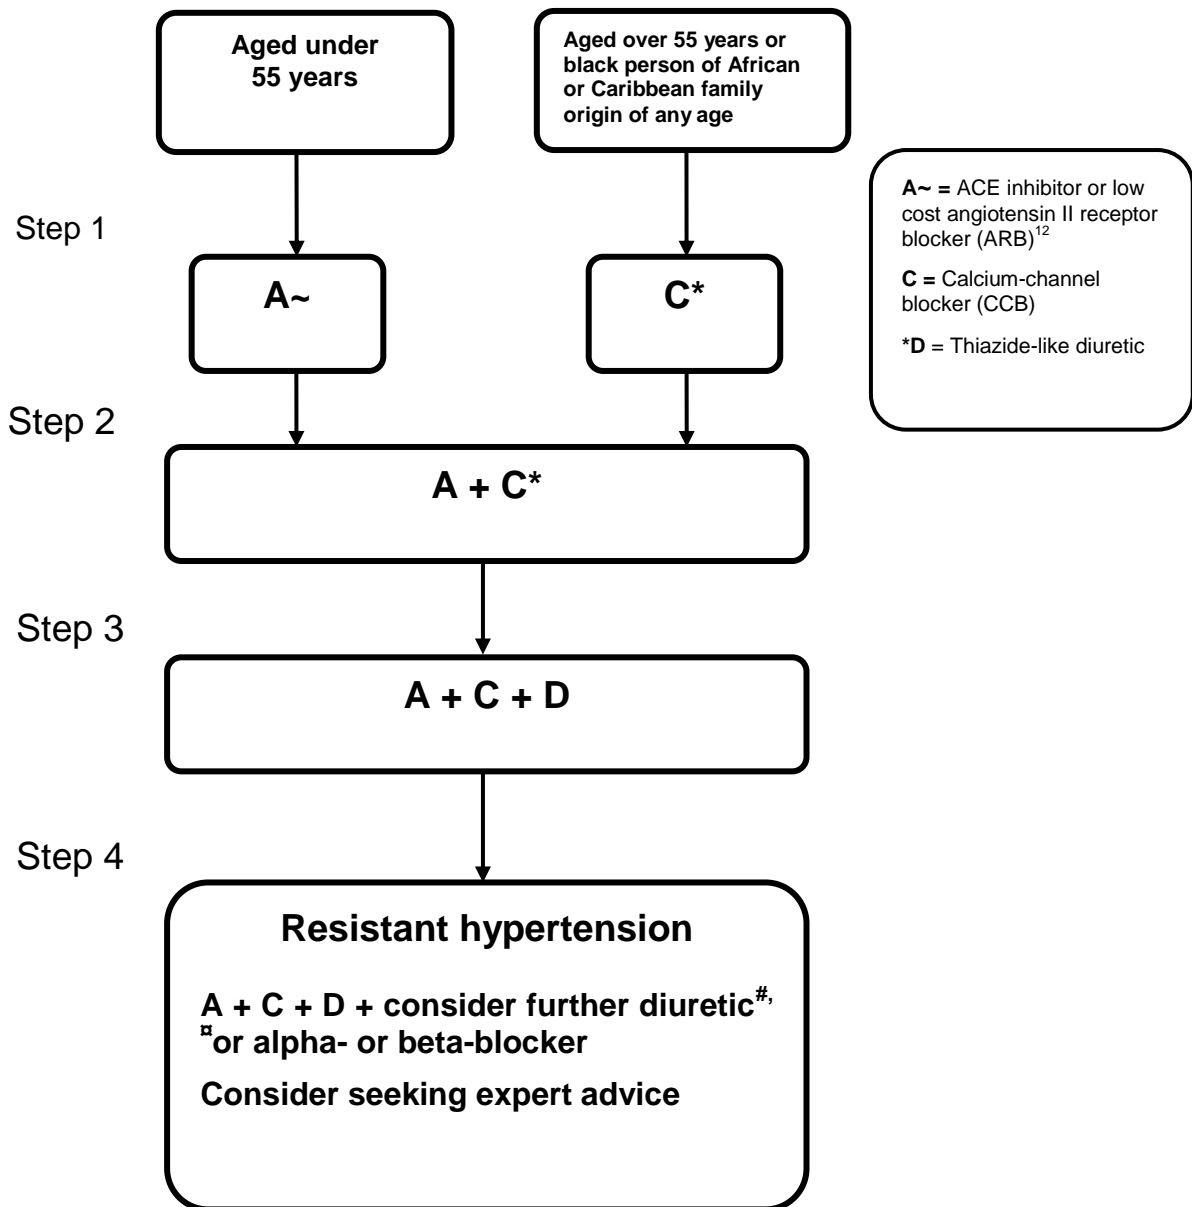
Aged under 55 years

Aged over 55 years or black person of African or Caribbean family origin of any age

A~ = ACE inhibitor or low cost angiotensin II receptor blocker (ARB)$^{12}$

C = Calcium-channel blocker (CCB)

*D = Thiazide-like diuretic

Step 1

A~

C*

Step 2

A + C*

Step 3

A + C + D

Step 4

Resistant hypertension

A + C + D + consider further diuretic$^{\#, ¤}$ or alpha- or beta-blocker

Consider seeking expert advice